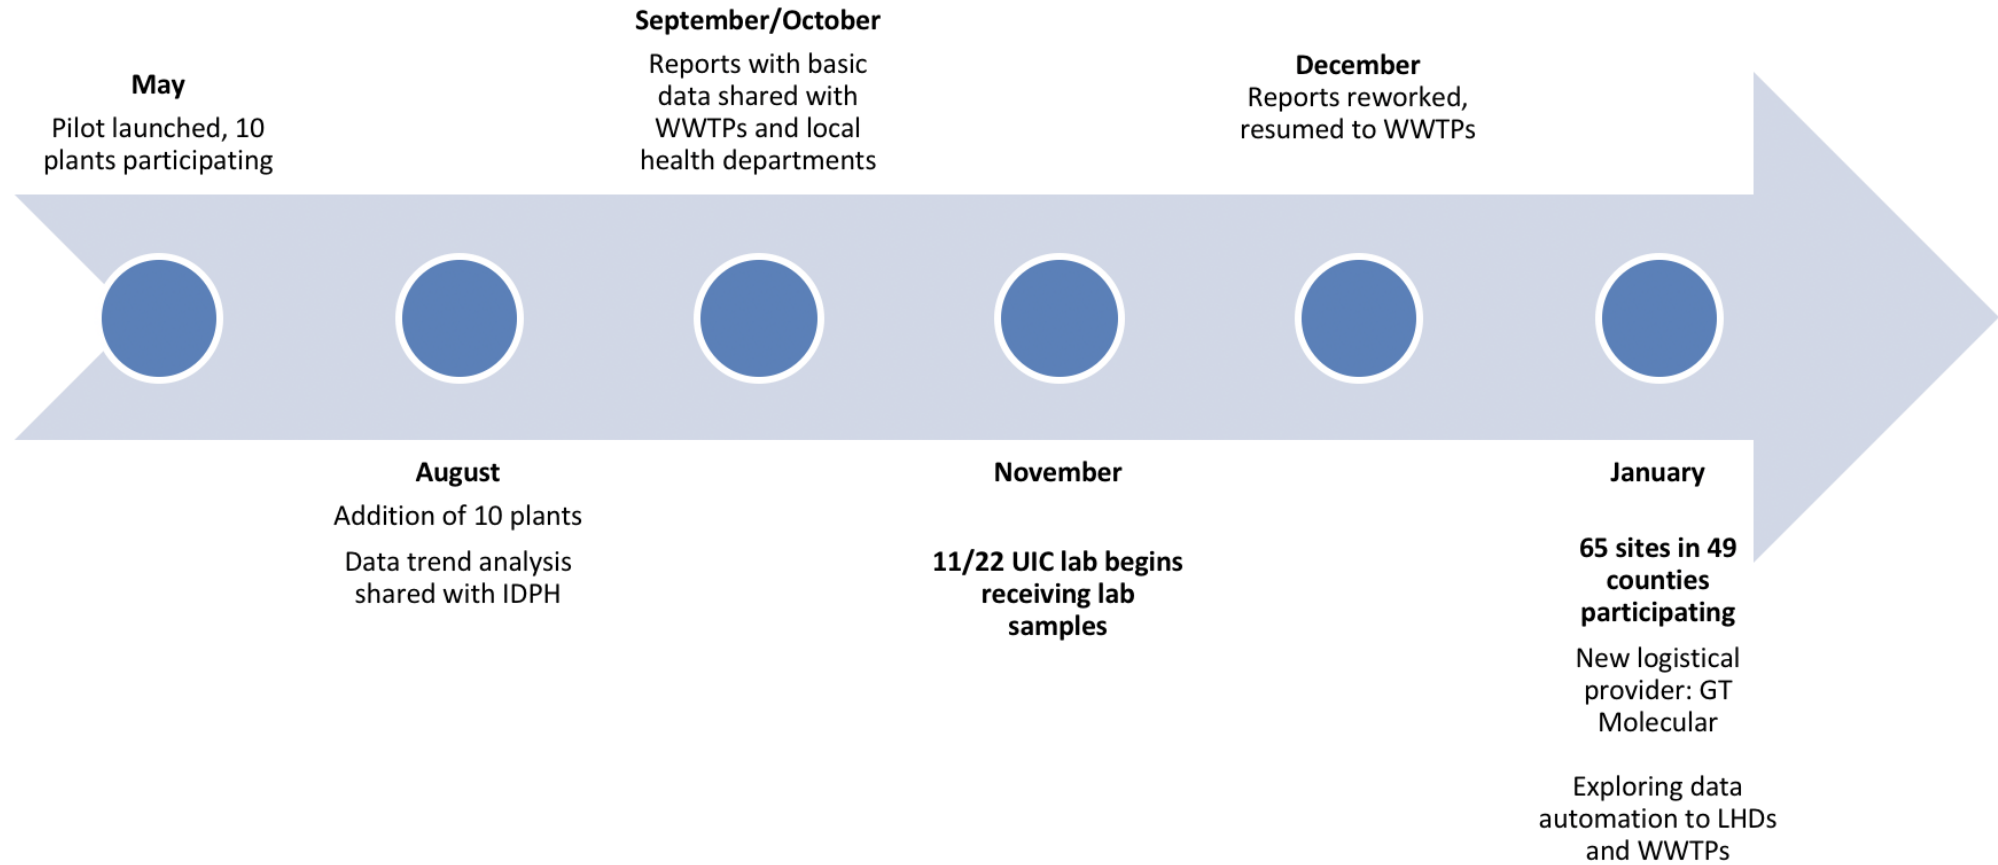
September/October
Reports with basic data shared with WWTPs and local health departments

May
Pilot launched, 10 plants participating

December
Reports reworked, resumed to WWTPs

August
Addition of 10 plants

Data trend analysis shared with IDPH

November

11/22 UIC lab begins receiving lab samples

January

65 sites in 49 counties participating

New logistical provider: GT Molecular

Exploring data automation to LHDs and WWTPs